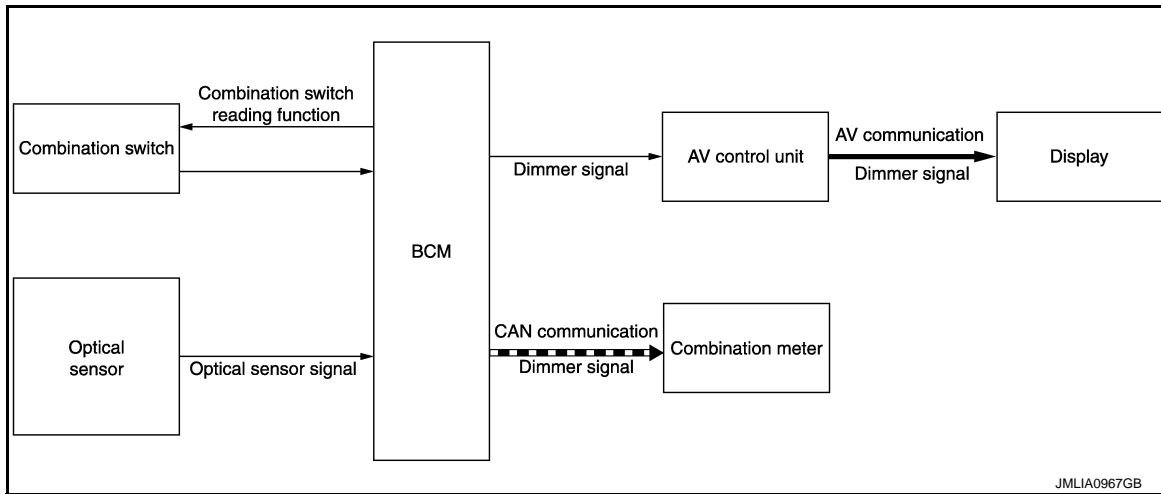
Combination switch reading function

Combination switch

BCM

Dimmer signal

AV control unit

AV communication

Dimmer signal

Display

Optical sensor

Optical sensor signal

CAN communication

Dimmer signal

Combination meter

JMLIA0967GB